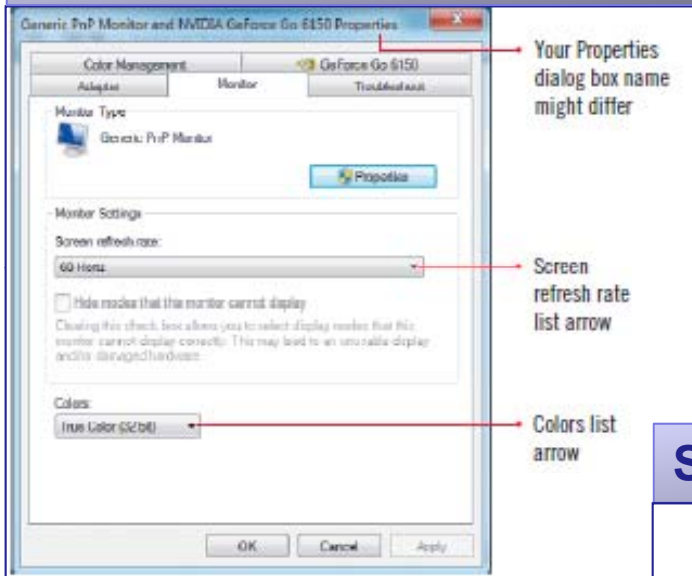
Generic PnP Monitor and NVIDIA GeForce Go 6150 Properties

Color Management

GeForce Go 6150

Adapter

Monitor

Troubleshoot

Monitor Type

Generic PnP Monitor

Properties

Monitor Settings

Screen refresh rate:

60 Hertz

Hide modes that this monitor cannot display

Clearing this check box allows you to select display modes that this monitor cannot display correctly. This may lead to an unusable display and/or damaged hardware.

Colors:

True Color (32 bit)

OK

Cancel

Apply

Your Properties dialog box name might differ

Screen refresh rate list arrow

Colors list arrow

S